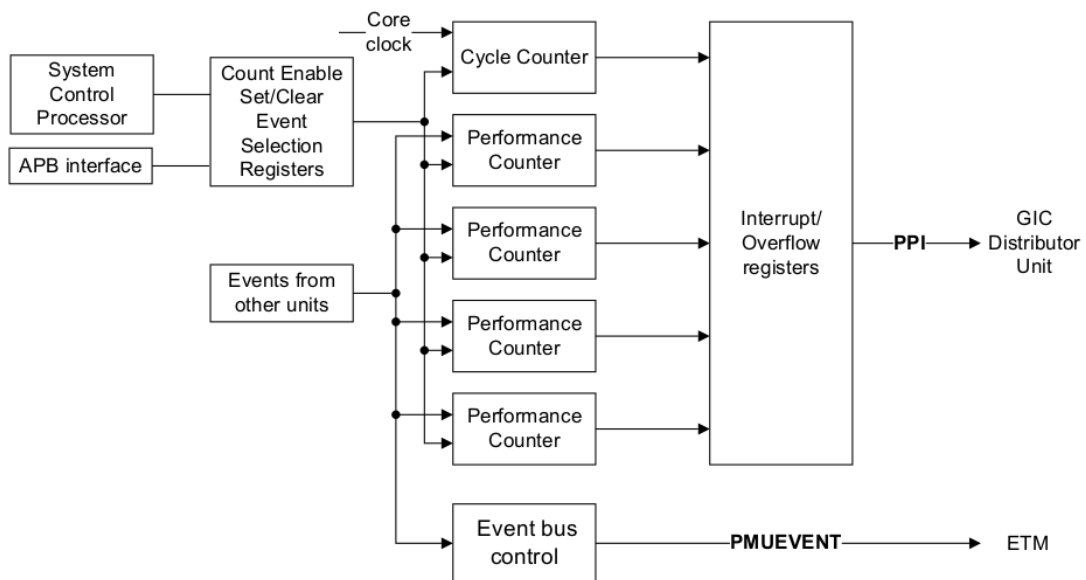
System Control Processor

APB interface

Count Enable Set/Clear Event Selection Registers

Core clock

Cycle Counter

Performance Counter

Performance Counter

Events from other units

Performance Counter

Performance Counter

Event bus control

Interrupt/ Overflow registers

PPI

GIC Distributor Unit

PMUEVENT

ETM